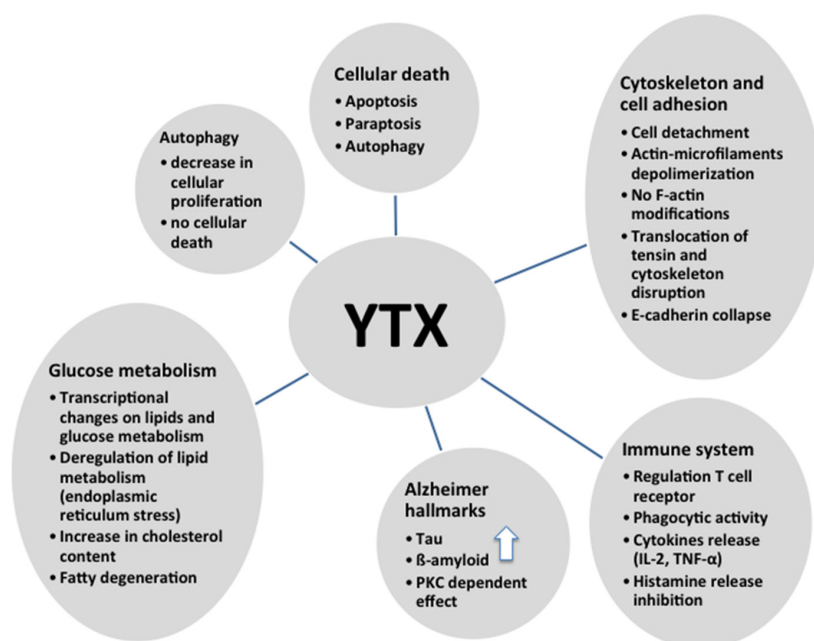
Cellular death
- Apoptosis
- Paraptosis
- Autophagy

Autophagy
- decrease in cellular proliferation
- no cellular death

Cytoskeleton and cell adhesion
- Cell detachment
- Actin-microfilaments depolimerization
- No F-actin modifications
- Translocation of tensin and cytoskeleton disruption
- E-cadherin collapse

YTX

Glucose metabolism
- Transcriptional changes on lipids and glucose metabolism
- Deregulation of lipid metabolism (endoplasmic reticulum stress)
- Increase in cholesterol content
- Fatty degeneration

Alzheimer hallmarks
- Tau
- ß-amyloid
- PKC dependent effect

Immune system
- Regulation T cell receptor
- Phagocytic activity
- Cytokines release (IL-2, TNF-α)
- Histamine release inhibition